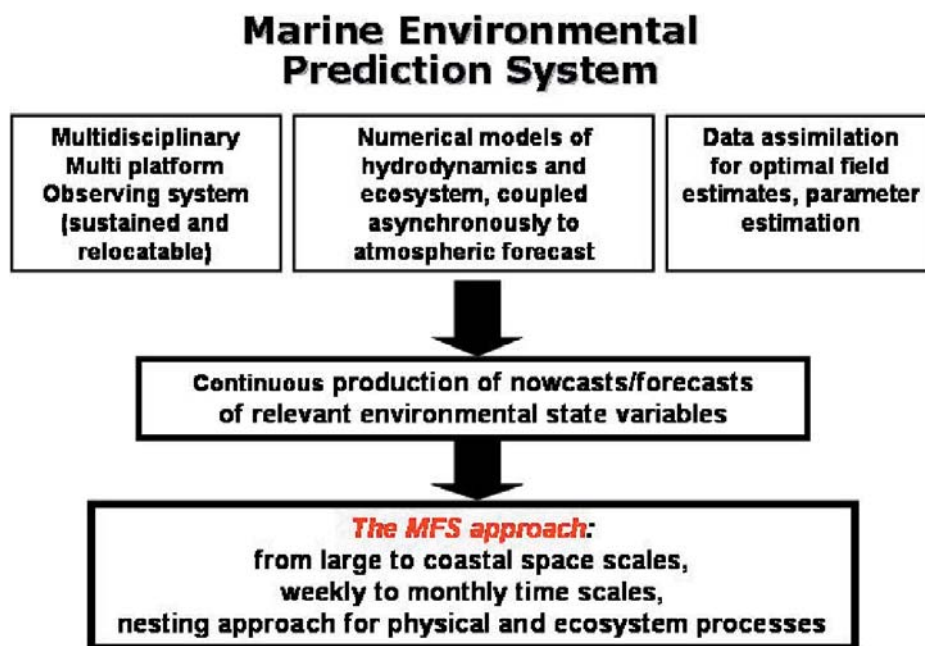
Marine Environmental Prediction System

Multidisciplinary Multi platform Observing system (sustained and relocatable)

Numerical models of hydrodynamics and ecosystem, coupled asynchronously to atmospheric forecast

Data assimilation for optimal field estimates, parameter estimation

Continuous production of nowcasts/forecasts of relevant environmental state variables

The MFS approach:
from large to coastal space scales,
weekly to monthly time scales,
nesting approach for physical and ecosystem processes